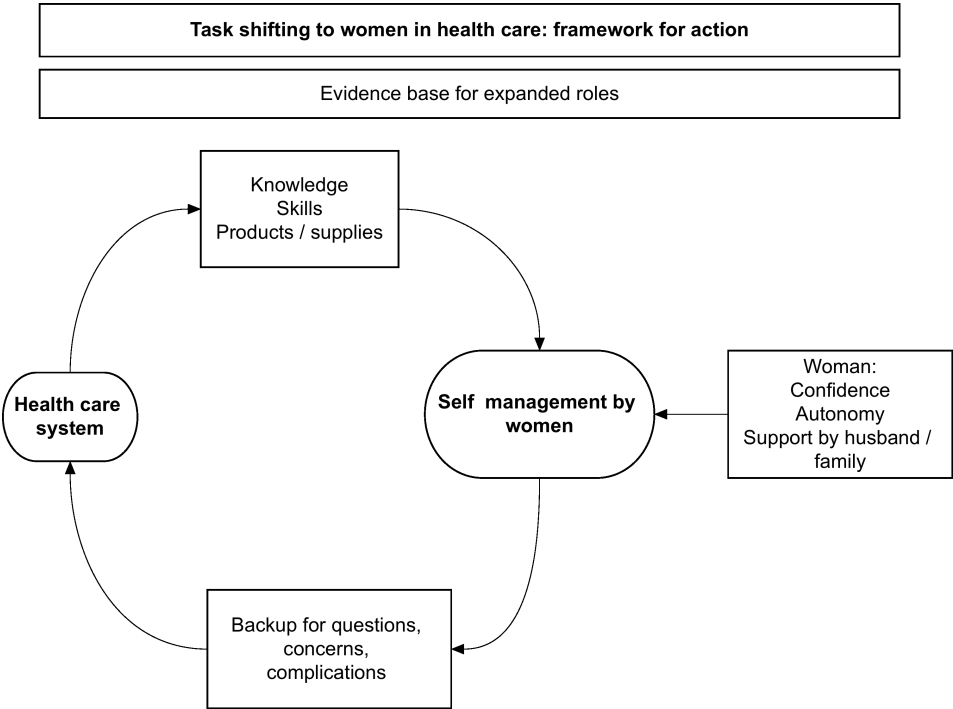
Task shifting to women in health care: framework for action

Evidence base for expanded roles

Knowledge
Skills
Products / supplies

Health care system

Self management by women

Woman:
Confidence
Autonomy
Support by husband / family

Backup for questions, concerns, complications